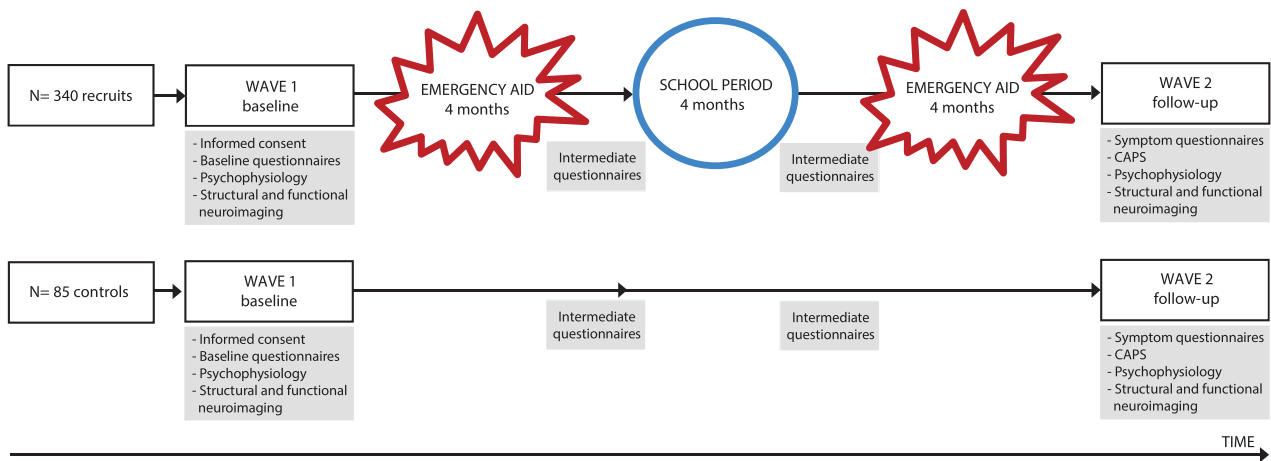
N= 340 recruits

WAVE 1
baseline

- Informed consent
- Baseline questionnaires
- Psychophysiology
- Structural and functional neuroimaging

EMERGENCY AID
4 months

Intermediate questionnaires

SCHOOL PERIOD
4 months

Intermediate questionnaires

EMERGENCY AID
4 months

WAVE 2
follow-up

- Symptom questionnaires
- CAPS
- Psychophysiology
- Structural and functional neuroimaging

N= 85 controls

WAVE 1
baseline

- Informed consent
- Baseline questionnaires
- Psychophysiology
- Structural and functional neuroimaging

Intermediate questionnaires

Intermediate questionnaires

WAVE 2
follow-up

- Symptom questionnaires
- CAPS
- Psychophysiology
- Structural and functional neuroimaging

TIME